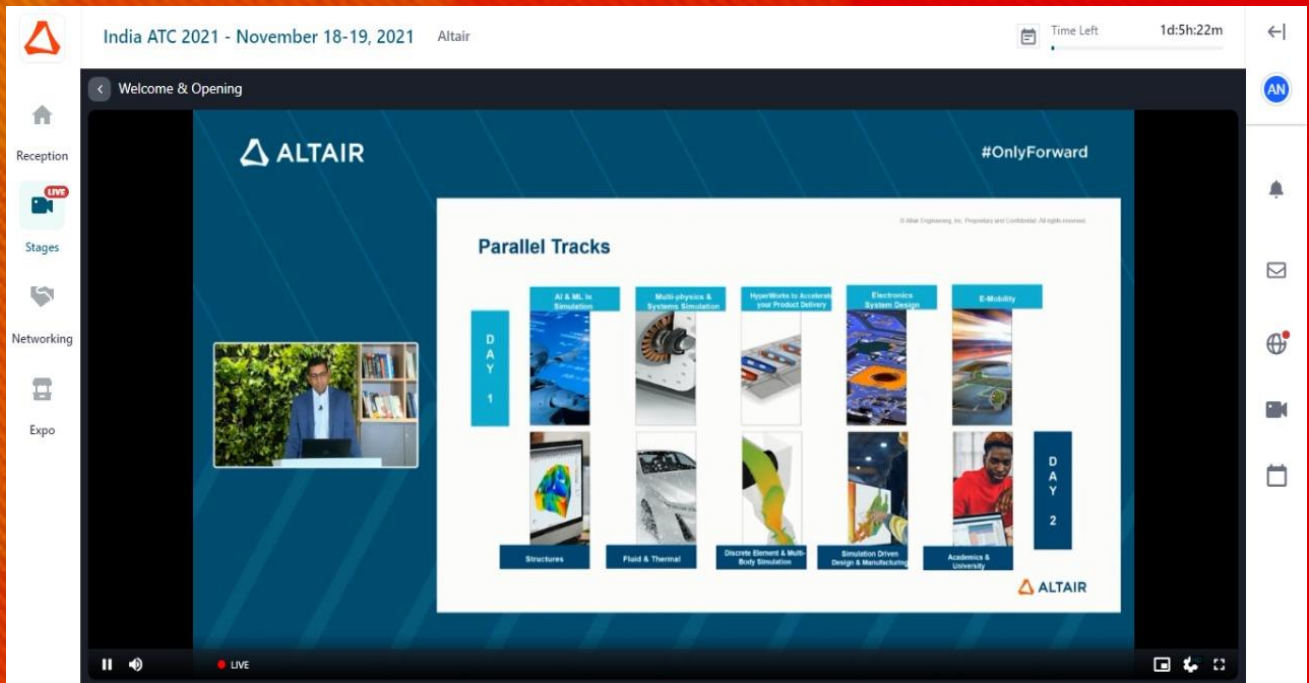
India ATC 2021 - November 18-19, 2021 Altair

Time Left 1d:5h:22m

AN

Reception

LIVE

Stages

Networking

Expo

Welcome & Opening

ALTAIR

#OnlyForward

© Altair Engineering, Inc. Proprietary and Confidential. All rights reserved.

Parallel Tracks

DAY 1

AI & ML in Simulation

Multi-physics & Systems Simulation

HyperWorks to Accelerate your Product Delivery

Electronics System Design

E-Mobility

DAY 2

Structures

Fluid & Thermal

Discrete Element & Multi-Body Simulation

Simulation Driven Design & Manufacturing

Academics & University

ALTAIR

LIVE